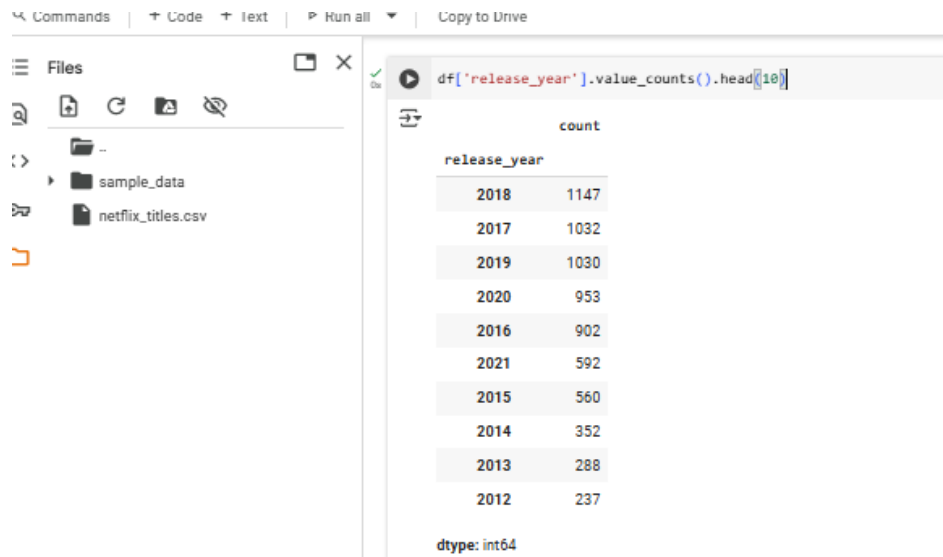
Commands | + Code + Text | Run all ▾ | Copy to Drive

Files

..

sample_data

netflix_titles.csv

df['release_year'].value_counts().head(10)

| release_year | count |
|---|---|
| 2018 | 1147 |
| 2017 | 1032 |
| 2019 | 1030 |
| 2020 | 953 |
| 2016 | 902 |
| 2021 | 592 |
| 2015 | 560 |
| 2014 | 352 |
| 2013 | 288 |
| 2012 | 237 |

dtype: int64